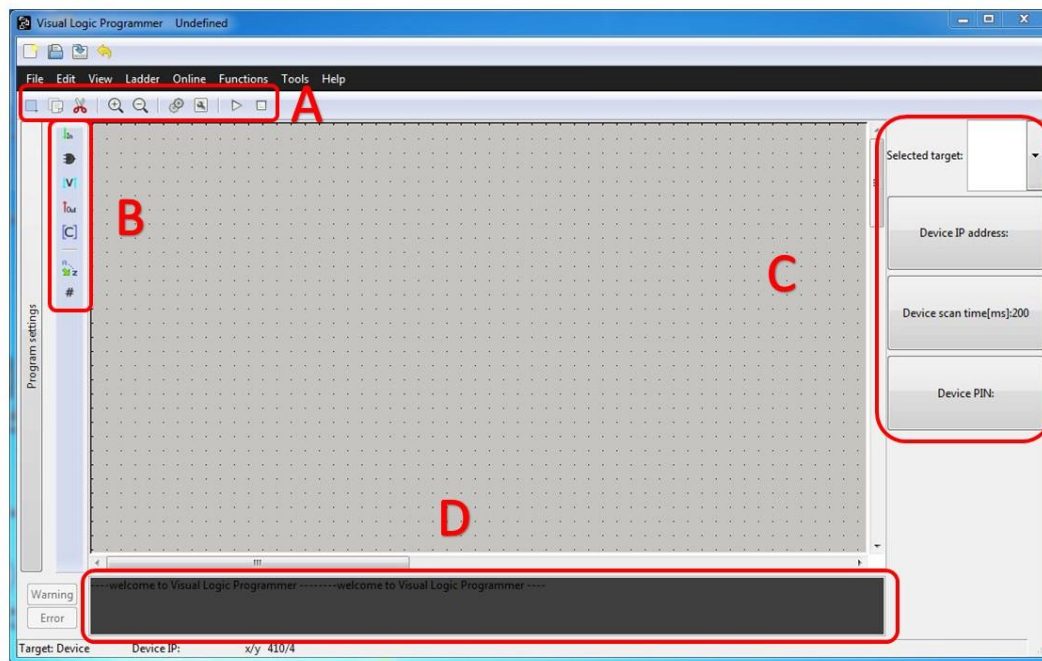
Visual Logic Programmer Undefined

File Edit View Ladder Online Functions Tools Help

A

B

Program settings

C

Selected target:

Device IP address:

Device scan time[ms]:200

Device PIN:

D

Warning
Error

----welcome to Visual Logic Programmer --------welcome to Visual Logic Programmer ----

Target: Device Device IP: x/y 410/4